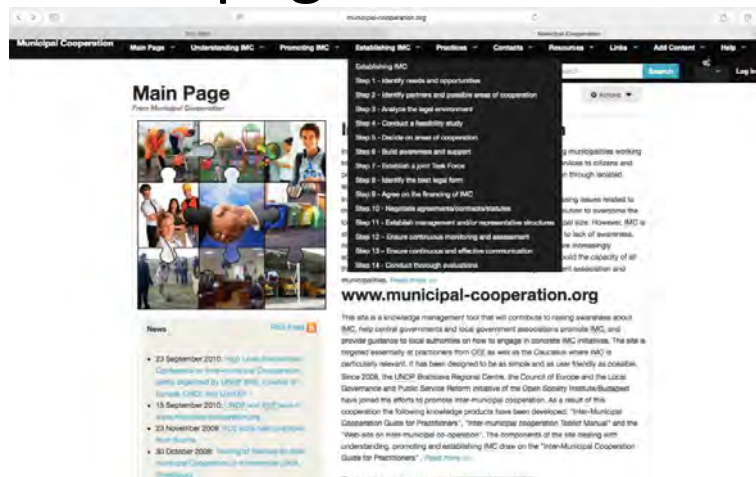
municipal-cooperation.org

Municipal Cooperation

Main Page | Understanding IMC | Promoting IMC | Establishing IMC | Practices | Contacts | Resources | Links | Add Content | Help | Log in

Establishing IMC
Step 1 - Identify needs and opportunities
Step 2 - Identify partners and possible areas of cooperation
Step 3 - Analyze the legal environment
Step 4 - Conduct a feasibility study
Step 5 - Decide on areas of cooperation
Step 6 - Build awareness and support
Step 7 - Establish a joint Task Force
Step 8 - Identify the best legal form
Step 9 - Agree on the financing of IMC
Step 10 - Negotiate agreements/contracts/statutes
Step 11 - Establish management and/or representative structures
Step 12 - Ensure continuous monitoring and assessment
Step 13 - Ensure continuous and effective communication
Step 14 - Conduct thorough evaluations

Search

Main Page
From Municipal Cooperation

Actions

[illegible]

municipalities. Read more ...

www.municipal-cooperation.org

This site is a knowledge management tool that will contribute to raising awareness about IMC, help central governments and local government associations promote IMC, and provide guidance to local authorities on how to engage in concrete IMC initiatives. The site is targeted essentially at practitioners from CEE as well as the Caucasus where IMC is particularly relevant. It has been designed to be as simple and as user friendly as possible. Since 2008, the UNDP Bratislava Regional Centre, the Council of Europe and the Local Governance and Public Service Reform Initiative of the Open Society Institute/Budapest have joined the efforts to promote inter-municipal cooperation. As a result of this cooperation the following knowledge products have been developed: "Inter-Municipal Cooperation Guide for Practitioners", "Inter-municipal cooperation Toolkit Manual" and the "Web-site on inter-municipal co-operation". The components of the site dealing with understanding, promoting and establishing IMC draw on the "Inter-Municipal Cooperation Guide for Practitioners". Read more ...

News

RSS Feed

• 23 September 2010: High Level Conference on Inter-municipal Cooperation, jointly organized by UNDP BRC, Council of Europe, LGI/OSI, and UNICEF
• 15 September 2010: UNDP and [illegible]
• 23 November 2009: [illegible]
• 30 October 2009: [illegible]